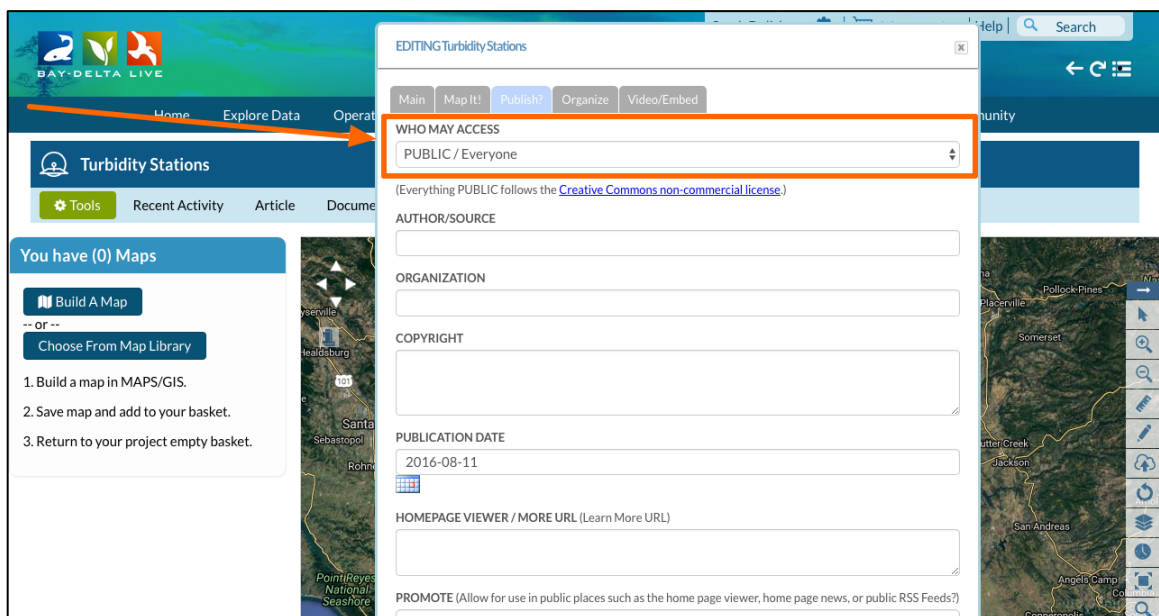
BAY-DELTA LIVE

Help | Search

Home Explore Data Operat

unity

Turbidity Stations

Tools Recent Activity Article Docume

You have (0) Maps

Build A Map
-- or --
Choose From Map Library

1. Build a map in MAPS/GIS.

2. Save map and add to your basket.

3. Return to your project empty basket.

EDITING Turbidity Stations

Main Map It! Publish? Organize Video/Embed

WHO MAY ACCESS

PUBLIC / Everyone

(Everything PUBLIC follows the Creative Commons non-commercial license.)

AUTHOR/SOURCE

ORGANIZATION

COPYRIGHT

PUBLICATION DATE

2016-08-11

HOMEPAGE VIEWER / MORE URL (Learn More URL)

PROMOTE (Allow for use in public places such as the home page viewer, home page news, or public RSS Feeds?)

ysville
Healdsburg
101
Santa
Sebastopol
Rohne
Point Reyes National Seashore

Pollock Pines
Placerville
Somerset
utter Creek
Jackson
San Andreas
Angels Camp
Columbia